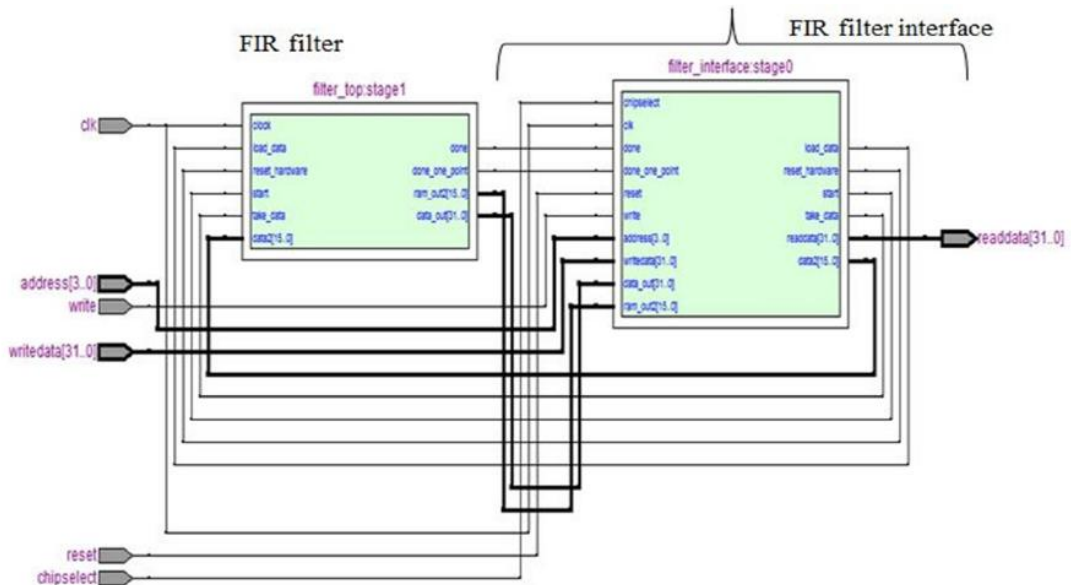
FIR filter

FIR filter interface

filter_top:stage1

clock
load_data
reset_hardware
start
take_data
data2[15..0]

done
done_one_point
ram_out2[15..0]
data_out[31..0]

filter_interface:stage0

chipselect
clk
done
done_one_point
reset
write
address[3..0]
writedata[31..0]
data_out[31..0]
ram_out2[15..0]

load_data
reset_hardware
start
take_data
readdata[31..0]
data2[15..0]

clk
address[3..0]
write
writedata[31..0]
readdata[31..0]
reset
chipselect